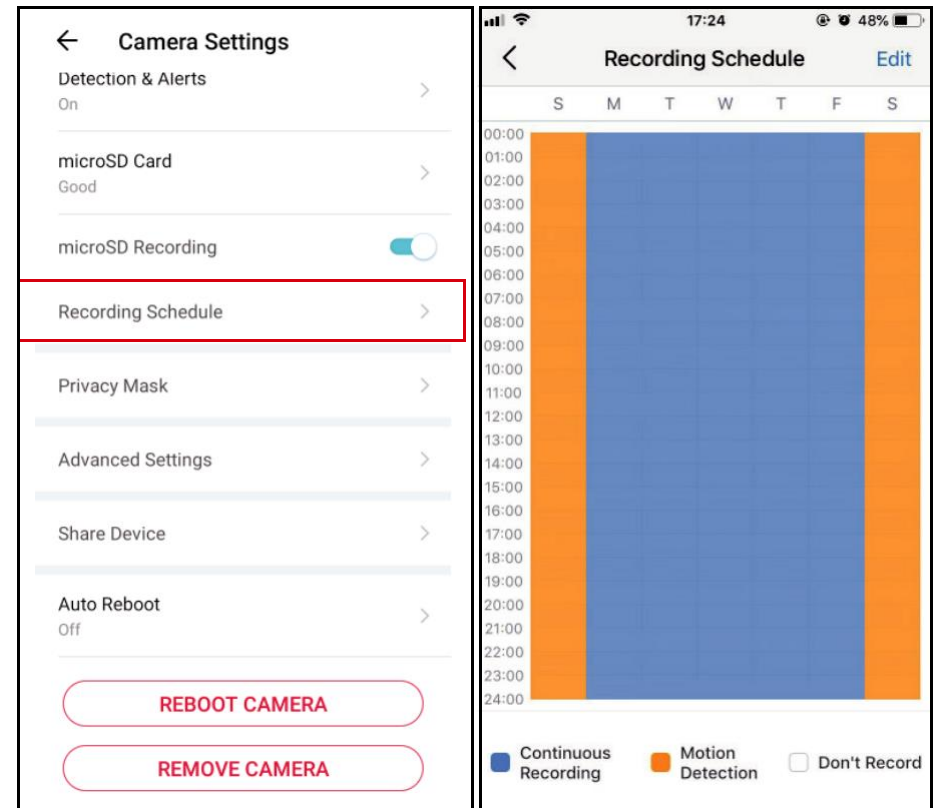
Camera Settings

Detection & Alerts
On

microSD Card
Good

microSD Recording

Recording Schedule

Privacy Mask

Advanced Settings

Share Device

Auto Reboot
Off

REBOOT CAMERA

REMOVE CAMERA

17:24 48%

Recording Schedule Edit

S M T W T F S

00:00
01:00
02:00
03:00
04:00
05:00
06:00
07:00
08:00
09:00
10:00
11:00
12:00
13:00
14:00
15:00
16:00
17:00
18:00
19:00
20:00
21:00
22:00
23:00
24:00

Continuous Recording
Motion Detection
Don't Record